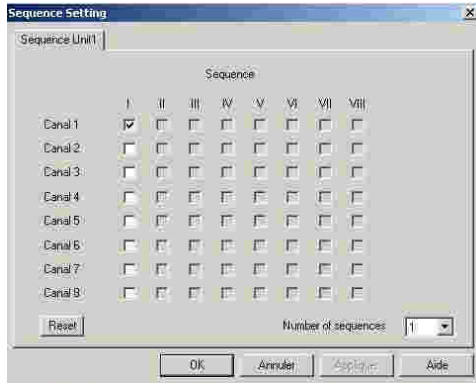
Sequence Setting

×

Sequence Unit1

Sequence

| | I | II | III | IV | V | VI | VII | VIII |
|---|---|---|---|---|---|---|---|---|
| Canal 1 | ☑ | ☐ | ☐ | ☐ | ☐ | ☐ | ☐ | ☐ |
| Canal 2 | ☐ | ☐ | ☐ | ☐ | ☐ | ☐ | ☐ | ☐ |
| Canal 3 | ☐ | ☐ | ☐ | ☐ | ☐ | ☐ | ☐ | ☐ |
| Canal 4 | ☐ | ☐ | ☐ | ☐ | ☐ | ☐ | ☐ | ☐ |
| Canal 5 | ☐ | ☐ | ☐ | ☐ | ☐ | ☐ | ☐ | ☐ |
| Canal 6 | ☐ | ☐ | ☐ | ☐ | ☐ | ☐ | ☐ | ☐ |
| Canal 7 | ☐ | ☐ | ☐ | ☐ | ☐ | ☐ | ☐ | ☐ |
| Canal 8 | ☐ | ☐ | ☐ | ☐ | ☐ | ☐ | ☐ | ☐ |

Reset

Number of sequences 1

OK Annuler Appliquer Aide